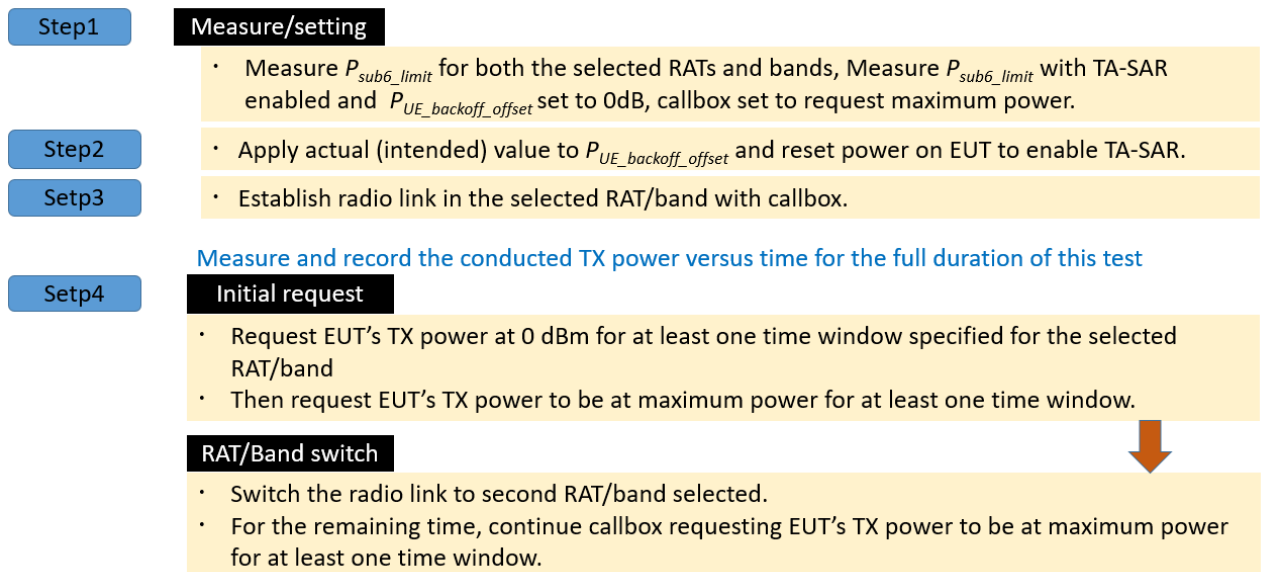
Step1

Measure/setting

・ Measure $P_{sub6\_limit}$ for both the selected RATs and bands, Measure $P_{sub6\_limit}$ with TA-SAR enabled and $P_{UE\_backoff\_offset}$ set to 0dB, callbox set to request maximum power.

Step2

・ Apply actual (intended) value to $P_{UE\_backoff\_offset}$ and reset power on EUT to enable TA-SAR.

Setp3

・ Establish radio link in the selected RAT/band with callbox.

Measure and record the conducted TX power versus time for the full duration of this test

Setp4

Initial request

・ Request EUT's TX power at 0 dBm for at least one time window specified for the selected RAT/band

・ Then request EUT's TX power to be at maximum power for at least one time window.

RAT/Band switch

・ Switch the radio link to second RAT/band selected.

・ For the remaining time, continue callbox requesting EUT's TX power to be at maximum power for at least one time window.